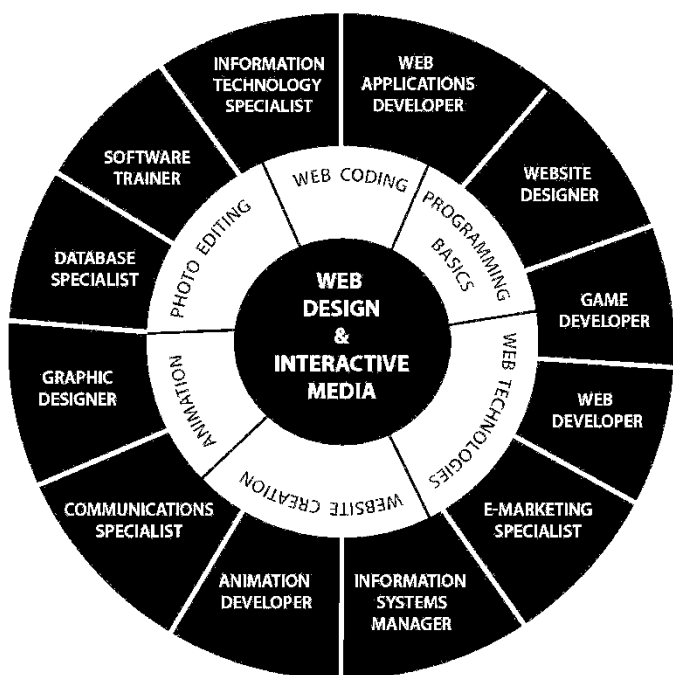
WEB DESIGN & INTERACTIVE MEDIA

WEB CODING

PROGRAMMING BASICS

WEB TECHNOLOGIES

WEBSITE CREATION

ANIMATION

PHOTO EDITING

INFORMATION TECHNOLOGY SPECIALIST

WEB APPLICATIONS DEVELOPER

WEBSITE DESIGNER

GAME DEVELOPER

WEB DEVELOPER

E-MARKETING SPECIALIST

INFORMATION SYSTEMS MANAGER

ANIMATION DEVELOPER

COMMUNICATIONS SPECIALIST

GRAPHIC DESIGNER

DATABASE SPECIALIST

SOFTWARE TRAINER